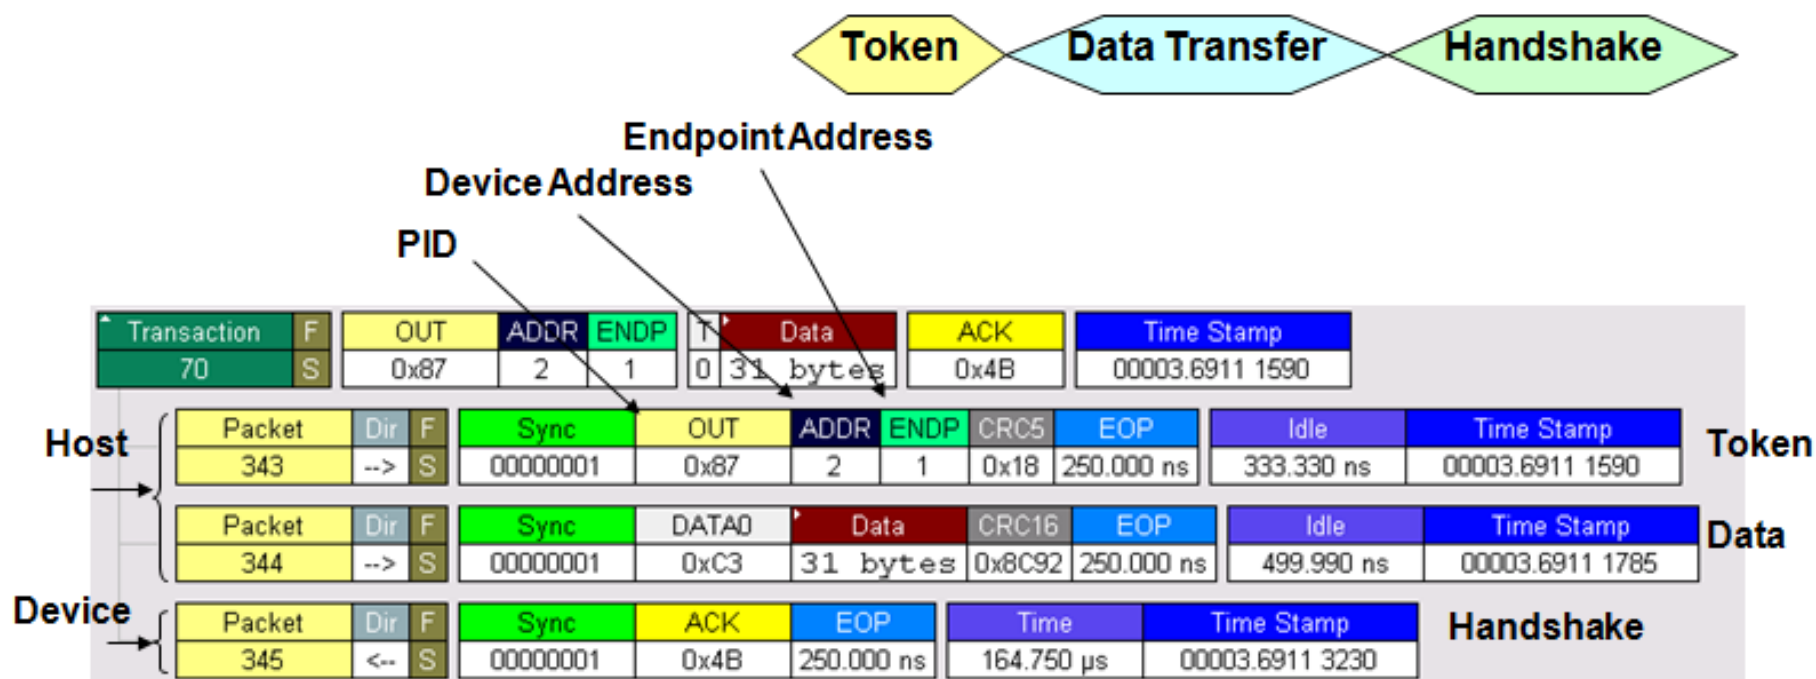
Token
Data Transfer
Handshake

Endpoint Address
Device Address
PID

| Transaction | F | OUT | ADDR | ENDP | T | Data | ACK | Time Stamp |
|---|---|---|---|---|---|---|---|---|
| 70 | S | 0x87 | 2 | 1 | 0 | 31 bytes | 0x4B | 00003.6911 1590 |

Host

| Packet | Dir | F | Sync | OUT | ADDR | ENDP | CRC5 | EOP | Idle | Time Stamp |
|---|---|---|---|---|---|---|---|---|---|---|
| 343 | --> | S | 00000001 | 0x87 | 2 | 1 | 0x18 | 250.000 ns | 333.330 ns | 00003.6911 1590 |

Token

| Packet | Dir | F | Sync | DATA0 | Data | CRC16 | EOP | Idle | Time Stamp |
|---|---|---|---|---|---|---|---|---|---|
| 344 | --> | S | 00000001 | 0xC3 | 31 bytes | 0x8C92 | 250.000 ns | 499.990 ns | 00003.6911 1785 |

Data

Device

| Packet | Dir | F | Sync | ACK | EOP | Time | Time Stamp |
|---|---|---|---|---|---|---|---|
| 345 | <-- | S | 00000001 | 0x4B | 250.000 ns | 164.750 μs | 00003.6911 3230 |

Handshake